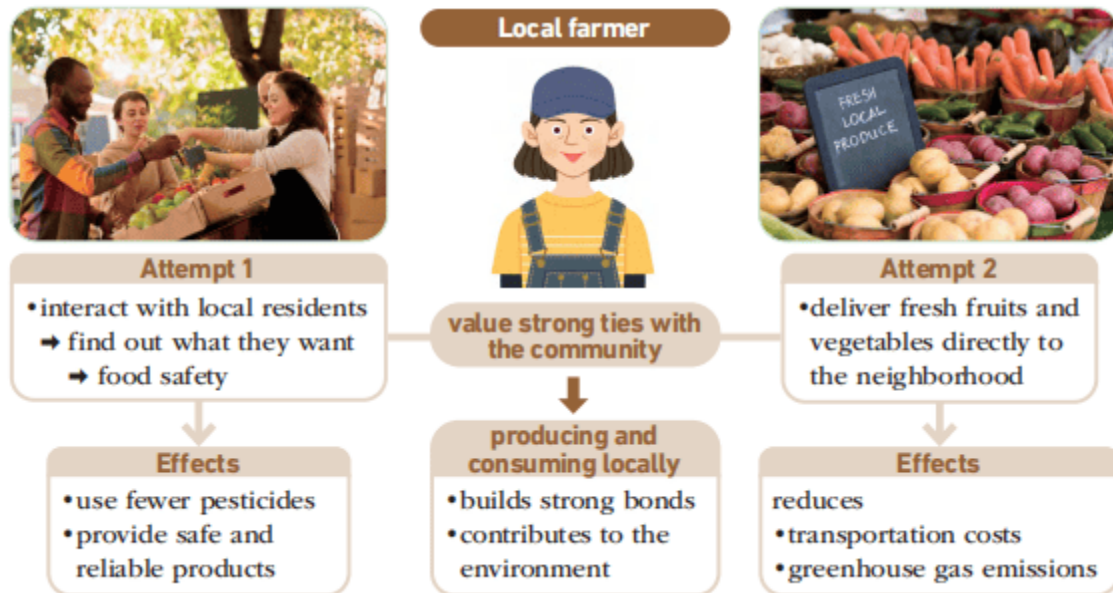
Local farmer

FRESH LOCAL PRODUCE

Attempt 1
•interact with local residents
➡ find out what they want
➡ food safety

value strong ties with the community

Attempt 2
•deliver fresh fruits and vegetables directly to the neighborhood

Effects
•use fewer pesticides
•provide safe and reliable products

producing and consuming locally
•builds strong bonds
•contributes to the environment

Effects
reduces
•transportation costs
•greenhouse gas emissions